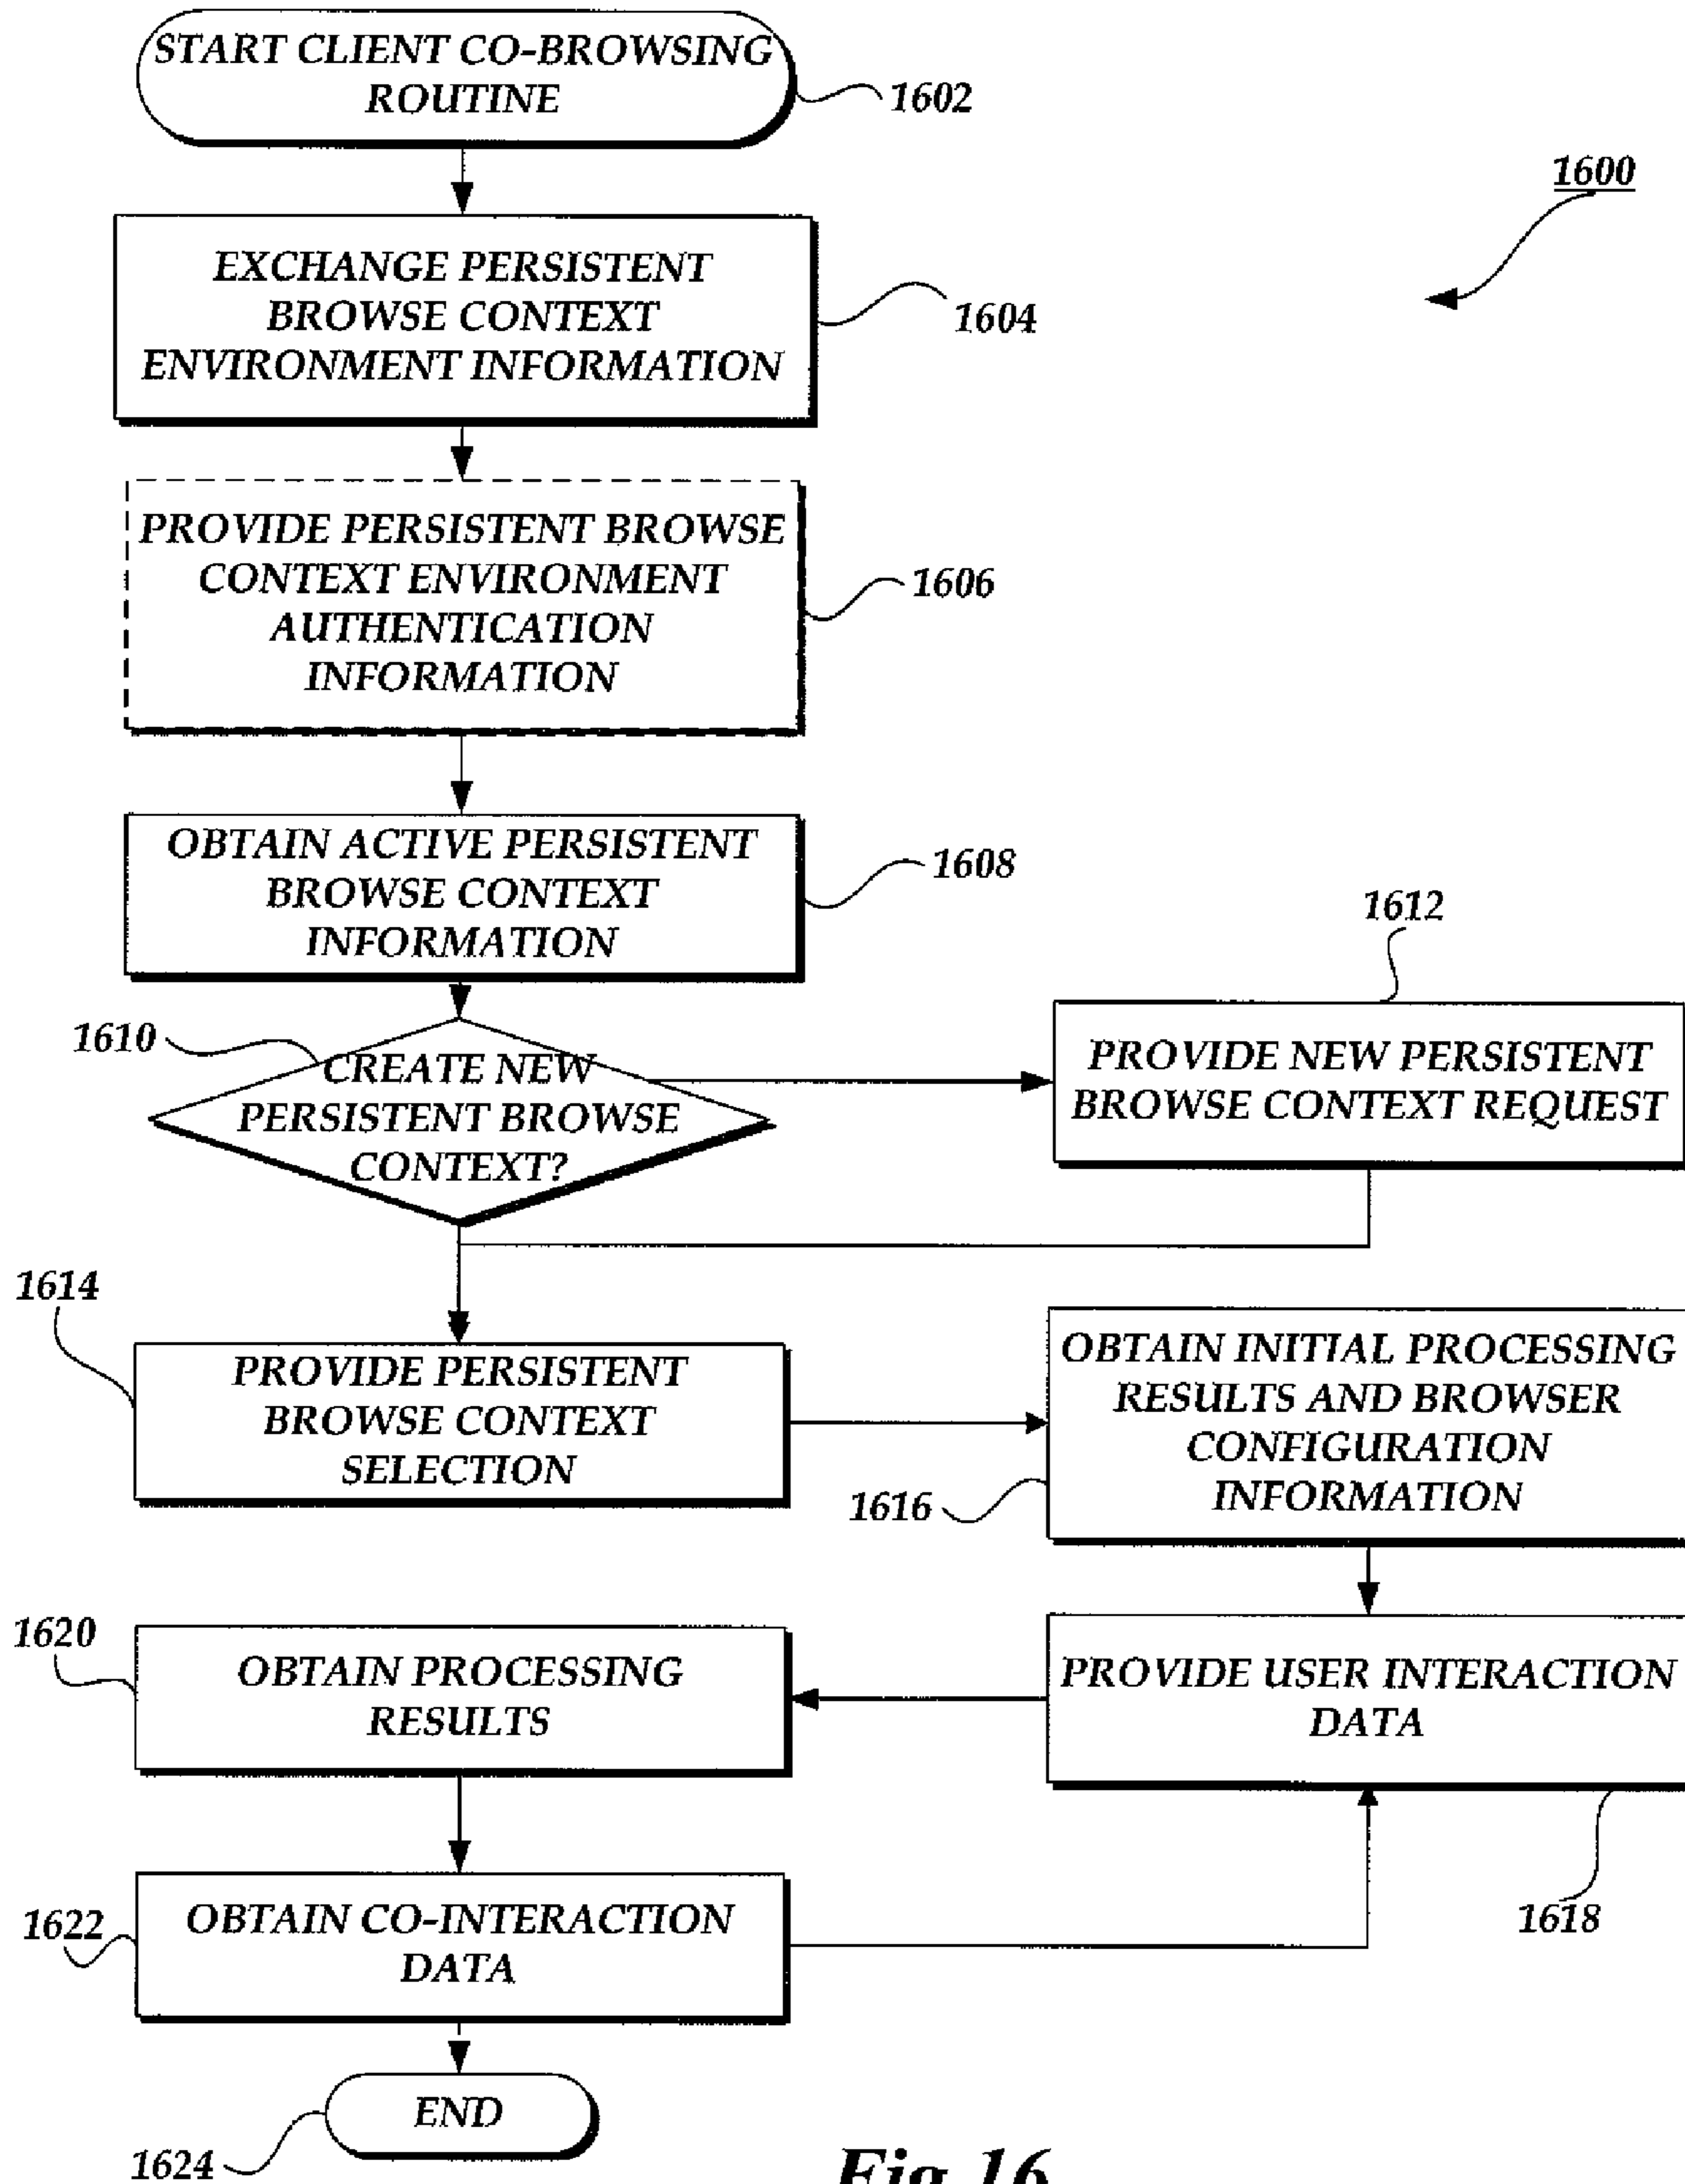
START CLIENT CO-BROWSING ROUTINE

1602

1600

EXCHANGE PERSISTENT BROWSE CONTEXT ENVIRONMENT INFORMATION

1604

PROVIDE PERSISTENT BROWSE CONTEXT ENVIRONMENT AUTHENTICATION INFORMATION

1606

OBTAIN ACTIVE PERSISTENT BROWSE CONTEXT INFORMATION

1608

1612

1610

CREATE NEW PERSISTENT BROWSE CONTEXT?

PROVIDE NEW PERSISTENT BROWSE CONTEXT REQUEST

1614

PROVIDE PERSISTENT BROWSE CONTEXT SELECTION

OBTAIN INITIAL PROCESSING RESULTS AND BROWSER CONFIGURATION INFORMATION

1616

1620

OBTAIN PROCESSING RESULTS

PROVIDE USER INTERACTION DATA

1622

OBTAIN CO-INTERACTION DATA

1618

END

1624

Fig.16